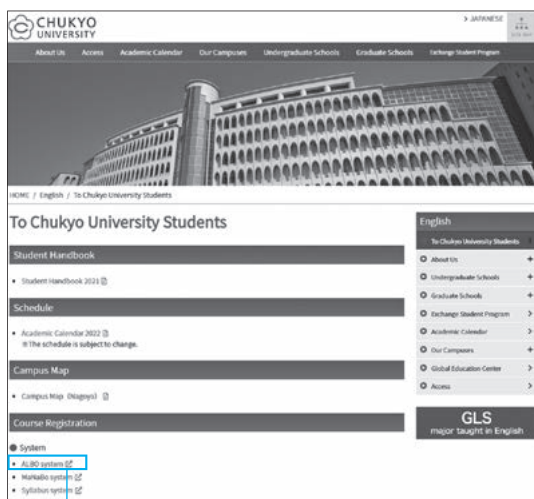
CHUKYO UNIVERSITY

> JAPANESE

About Us
Access
Academic Calendar
Our Campuses
Undergraduate Schools
Graduate Schools
Exchange Student Program

HOME / English / To Chukyo University Students

To Chukyo University Students

Student Handbook

- Student Handbook 2021

Schedule

- Academic Calendar 2022
※The schedule is subject to change.

Campus Map

- Campus Map (Nagoya)

Course Registration

System

- ALBO system
- MaNaBo system
- Syllabus system

English

To Chukyo University Students

About Us +
Undergraduate Schools +
Graduate Schools +
Exchange Student Program >
Academic Calendar >
Our Campuses +
Global Education Center >
Access >

GLS
major taught in English